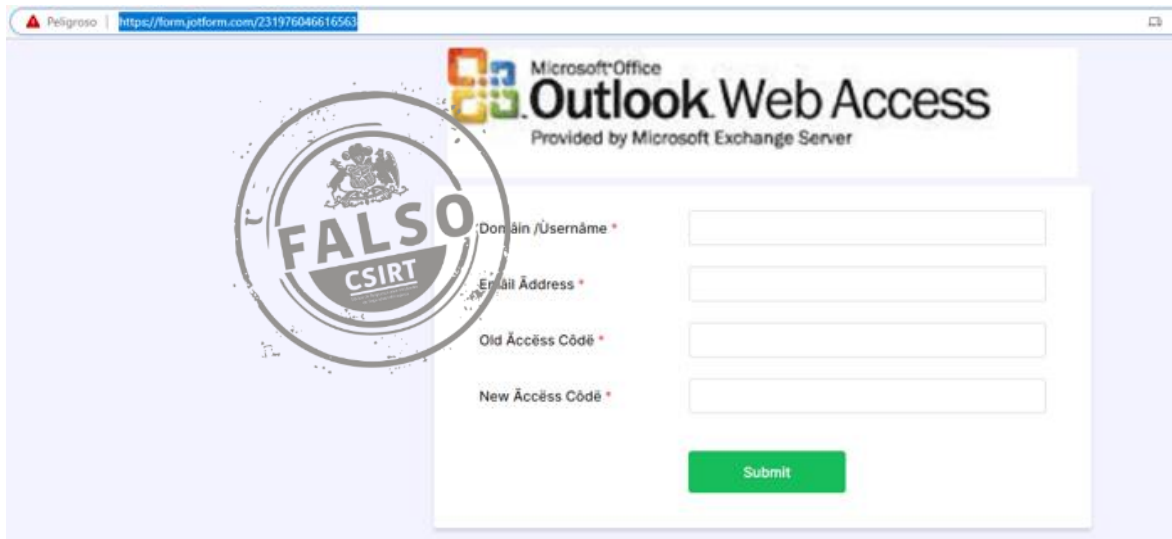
Peligroso | https://form.jotform.com/231976046616563

Microsoft Office
Outlook Web Access
Provided by Microsoft Exchange Server

FALSO
CSIRT

Domăin /Ûsernâme *

Emăil Ăddress *

Old Ăccës Côdë *

New Ăccës Côdë *

Submit